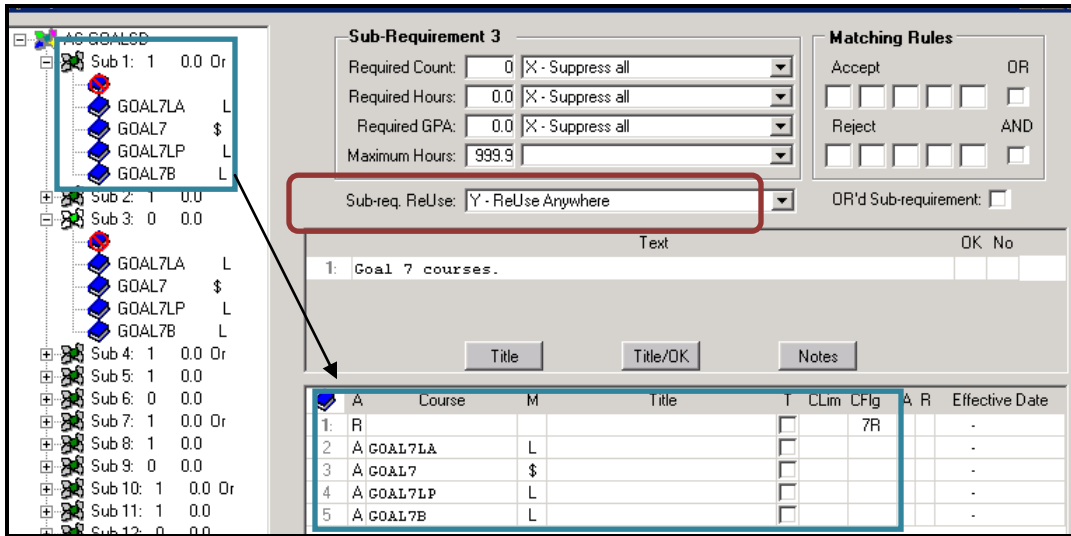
AS-GOALSD
Sub 1: 1 0.0 Or
GOAL7LA L
GOAL7 $
GOAL7LP L
GOAL7B L
Sub 2: 1 0.0
Sub 3: 0 0.0
GOAL7LA L
GOAL7 $
GOAL7LP L
GOAL7B L
Sub 4: 1 0.0 Or
Sub 5: 1 0.0
Sub 6: 0 0.0
Sub 7: 1 0.0 Or
Sub 8: 1 0.0
Sub 9: 0 0.0
Sub 10: 1 0.0 Or
Sub 11: 1 0.0
Sub 12: 0 0.0

Sub-Requirement 3
Required Count: 0 X - Suppress all
Required Hours: 0.0 X - Suppress all
Required GPA: 0.0 X - Suppress all
Maximum Hours: 999.9

Matching Rules
Accept OR
Reject AND

Sub-req. ReUse: Y - ReUse Anywhere
OR'd Sub-requirement:

Text OK No
1: Goal 7 courses.

Title Title/OK Notes

| | A | Course | M | Title | T | CLim | CFlg | A | R | Effective Date |
|---|---|---|---|---|---|---|---|---|---|---|
| 1: | R | | | | | | 7R | | | - |
| 2 | A | GOAL7LA | L | | | | | | | - |
| 3 | A | GOAL7 | $ | | | | | | | - |
| 4 | A | GOAL7LP | L | | | | | | | - |
| 5 | A | GOAL7B | L | | | | | | | - |